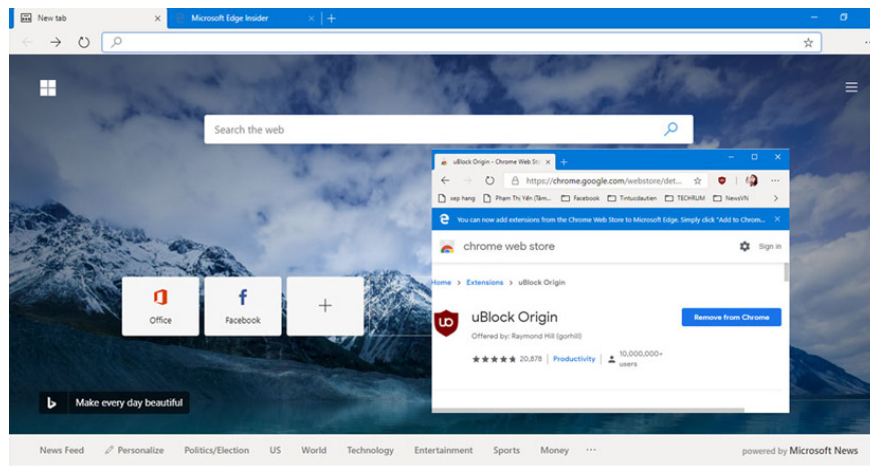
New tab
Microsoft Edge Insider
+

Search the web

uBlock Origin - Chrome Web St
+
https://chrome.google.com/webstore/det...
xep hang
Pham Thi Yen (Tâm...
Facebook
Tintucdautien
TECHRUM
NewsVN
You can now add extensions from the Chrome Web Store to Microsoft Edge. Simply click "Add to Chrom...
chrome web store
Sign in
Home > Extensions > uBlock Origin
uBlock Origin
Offered by: Raymond Hill (gorhill)
20,878
Productivity
10,000,000+ users
Remove from Chrome

Office
Facebook
+

Make every day beautiful

News Feed
Personalize
Politics/Election
US
World
Technology
Entertainment
Sports
Money
···
powered by Microsoft News